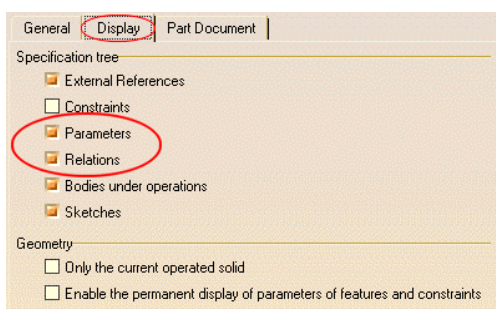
General Display Part Document

Specification tree

External References

Constraints

Parameters

Relations

Bodies under operations

Sketches

Geometry

Only the current operated solid

Enable the permanent display of parameters of features and constraints